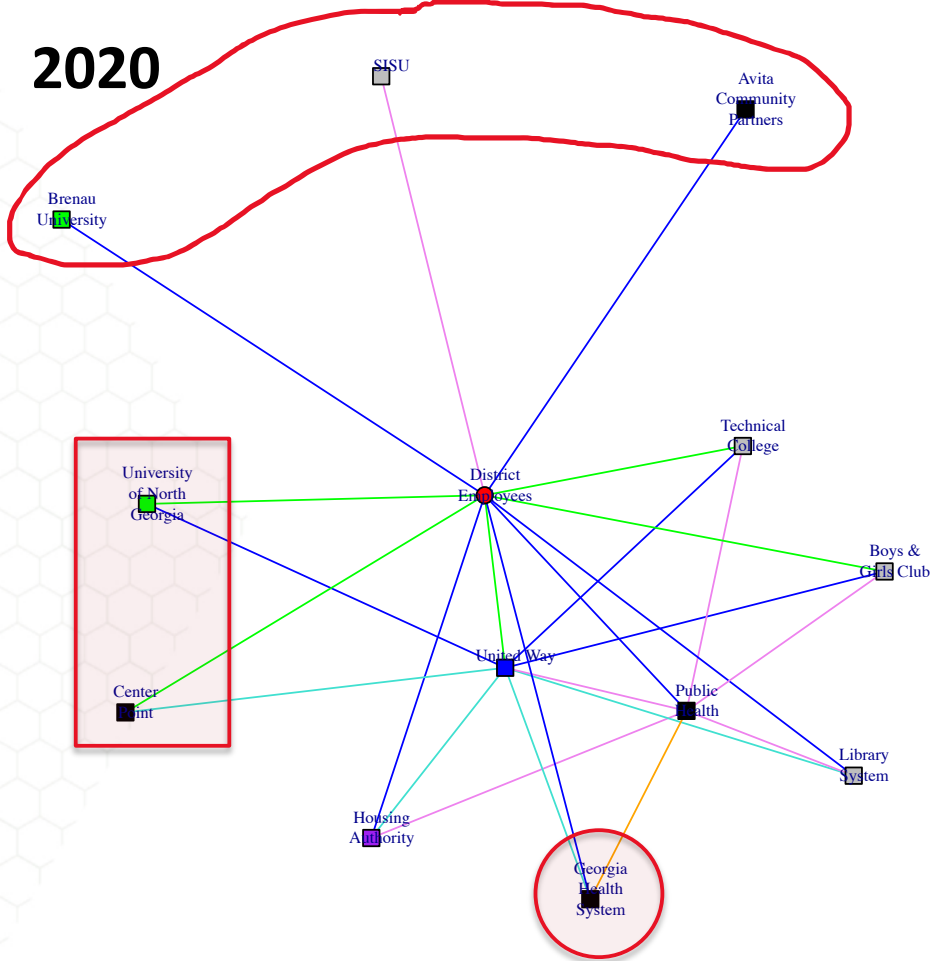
2020

SISU

Avita Community Partners

Brenau University

Technical College

University of North Georgia

District Employees

Boys & Girls Club

United Way

Center Point

Public Health

Library System

Housing Authority

Georgia Health System